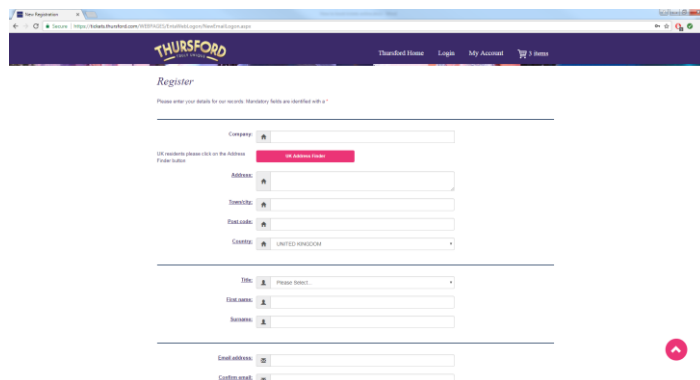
New Registration ×

Secure | https://tickets.thursford.com/WEBPAGES/EntaWebLogon/NewEmailLogon.aspx

THURSFORD

Thursford Home Login My Account 3 items

Register

Please enter your details for our records. Mandatory fields are identified with a *

Company:

UK residents please click on the Address Finder button

UK Address Finder

Address:

Town/city:

Post code:

Country: UNITED KINGDOM

Title: Please Select...

First name:

Surname:

Email address:

Confirm email: